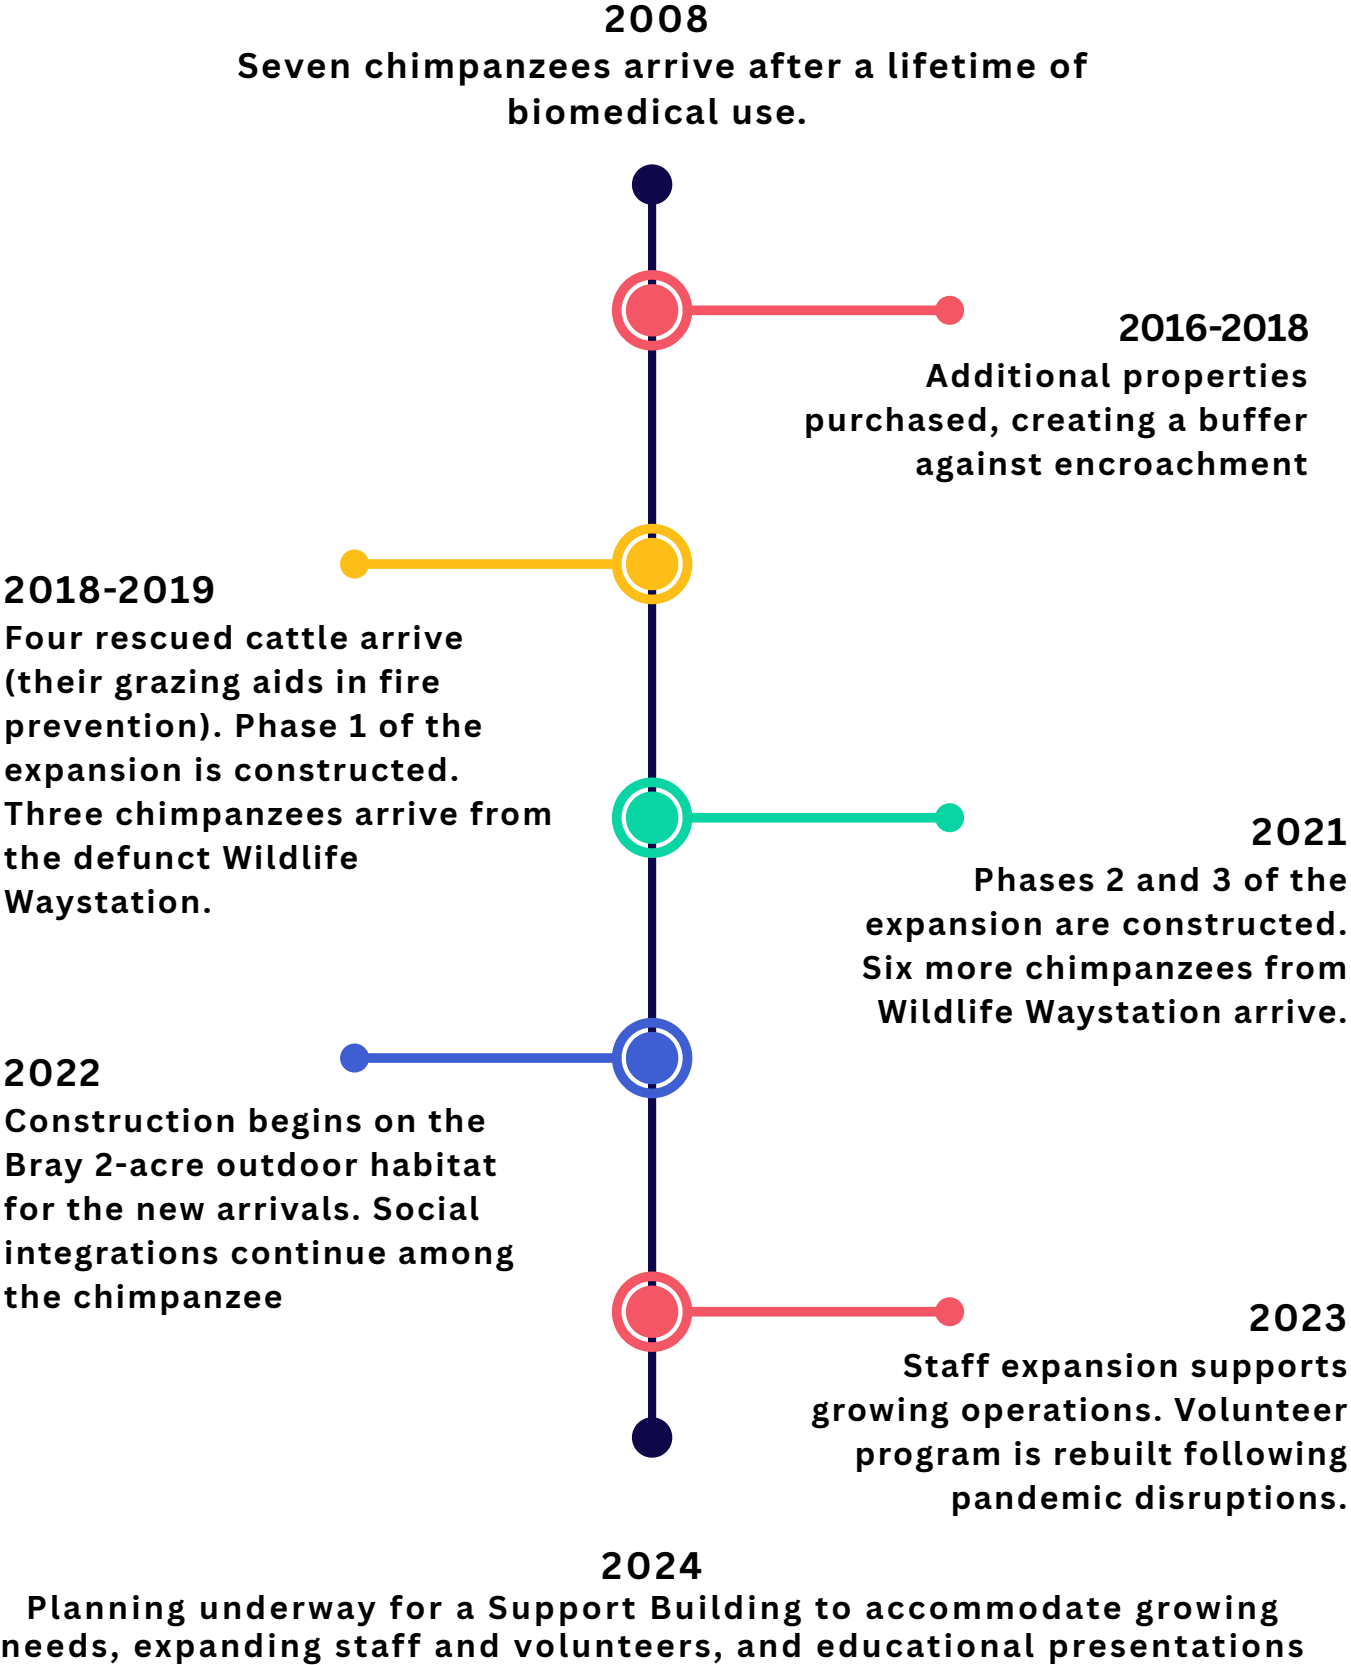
2008
Seven chimpanzees arrive after a lifetime of biomedical use.

2016-2018
Additional properties purchased, creating a buffer against encroachment

2018-2019
Four rescued cattle arrive (their grazing aids in fire prevention). Phase 1 of the expansion is constructed. Three chimpanzees arrive from the defunct Wildlife Waystation.

2021
Phases 2 and 3 of the expansion are constructed. Six more chimpanzees from Wildlife Waystation arrive.

2022
Construction begins on the Bray 2-acre outdoor habitat for the new arrivals. Social integrations continue among the chimpanzee

2023
Staff expansion supports growing operations. Volunteer program is rebuilt following pandemic disruptions.

2024
Planning underway for a Support Building to accommodate growing needs, expanding staff and volunteers, and educational presentations